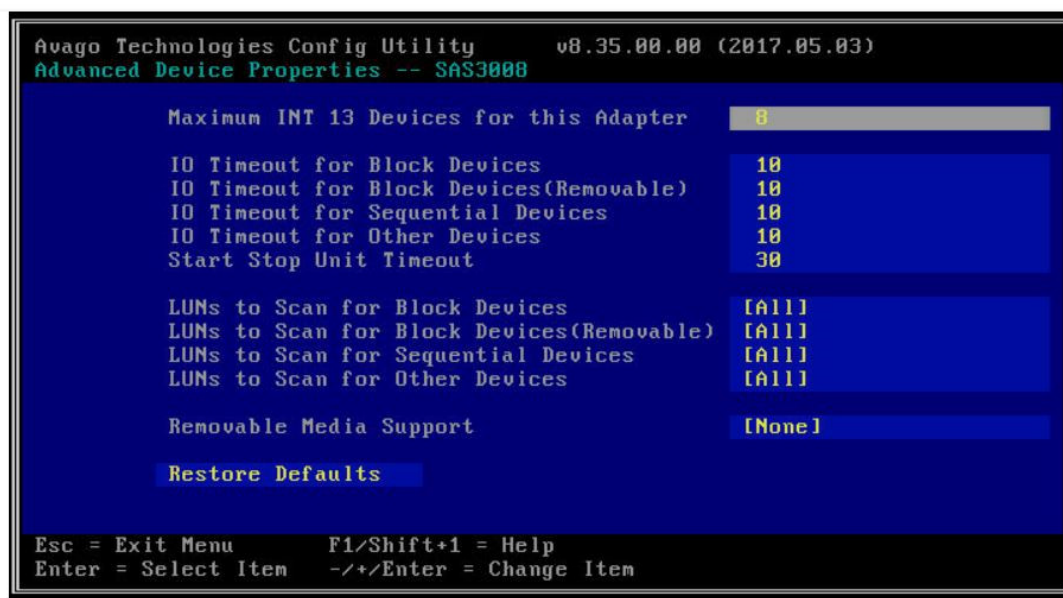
Avago Technologies Config Utility v8.35.00.00 (2017.05.03)
Advanced Device Properties -- SAS3008

Maximum INT 13 Devices for this Adapter 8

IO Timeout for Block Devices 10
IO Timeout for Block Devices(Removable) 10
IO Timeout for Sequential Devices 10
IO Timeout for Other Devices 10
Start Stop Unit Timeout 30

LUNs to Scan for Block Devices [All]
LUNs to Scan for Block Devices(Removable) [All]
LUNs to Scan for Sequential Devices [All]
LUNs to Scan for Other Devices [All]

Removable Media Support [None]

Restore Defaults

Esc = Exit Menu F1/Shift+1 = Help
Enter = Select Item -/+/Enter = Change Item